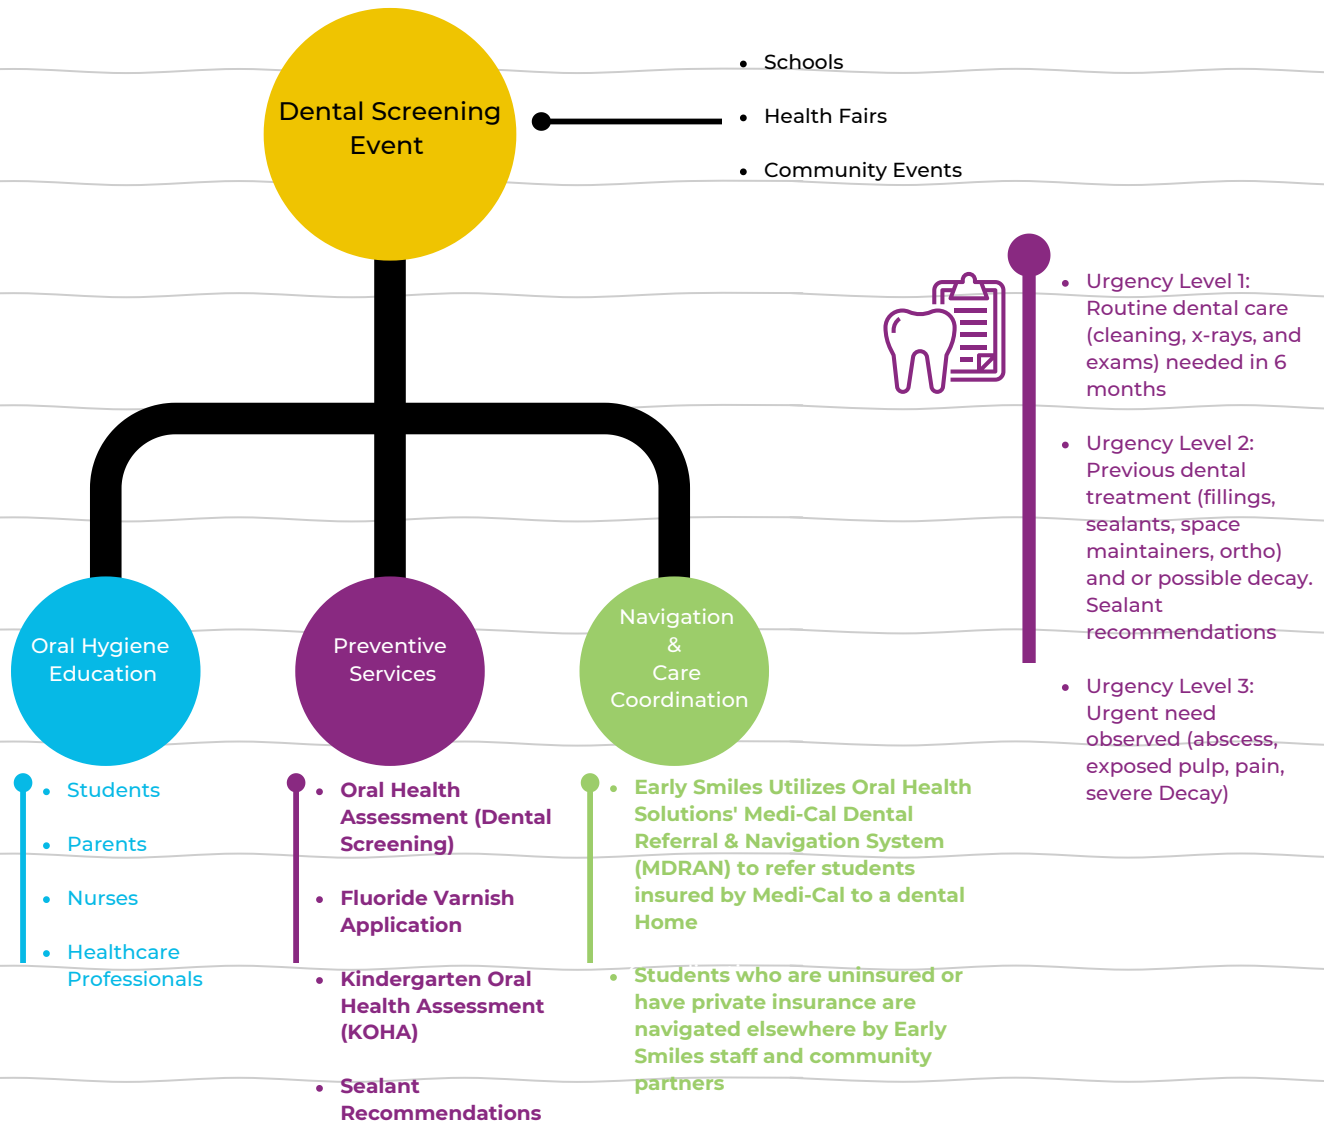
Dental Screening Event

- Schools
- Health Fairs
- Community Events

- Urgency Level 1: Routine dental care (cleaning, x-rays, and exams) needed in 6 months
- Urgency Level 2: Previous dental treatment (fillings, sealants, space maintainers, ortho) and or possible decay. Sealant recommendations
- Urgency Level 3: Urgent need observed (abscess, exposed pulp, pain, severe Decay)

Oral Hygiene Education

- Students
- Parents
- Nurses
- Healthcare Professionals

Preventive Services

- Oral Health Assessment (Dental Screening)
- Fluoride Varnish Application
- Kindergarten Oral Health Assessment (KOHA)
- Sealant Recommendations

Navigation & Care Coordination

- Early Smiles Utilizes Oral Health Solutions' Medi-Cal Dental Referral & Navigation System (MDRAN) to refer students insured by Medi-Cal to a dental Home
- Students who are uninsured or have private insurance are navigated elsewhere by Early Smiles staff and community partners